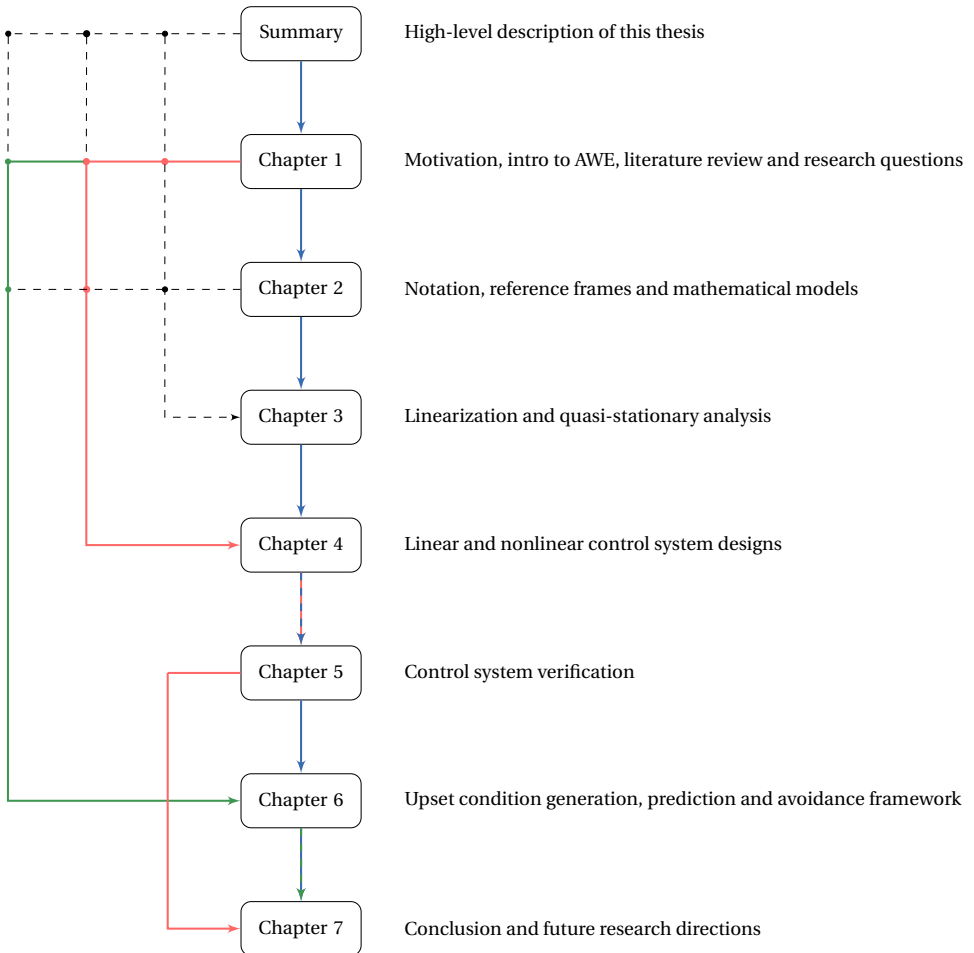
Summary
High-level description of this thesis

Chapter 1
Motivation, intro to AWE, literature review and research questions

Chapter 2
Notation, reference frames and mathematical models

Chapter 3
Linearization and quasi-stationary analysis

Chapter 4
Linear and nonlinear control system designs

Chapter 5
Control system verification

Chapter 6
Upset condition generation, prediction and avoidance framework

Chapter 7
Conclusion and future research directions